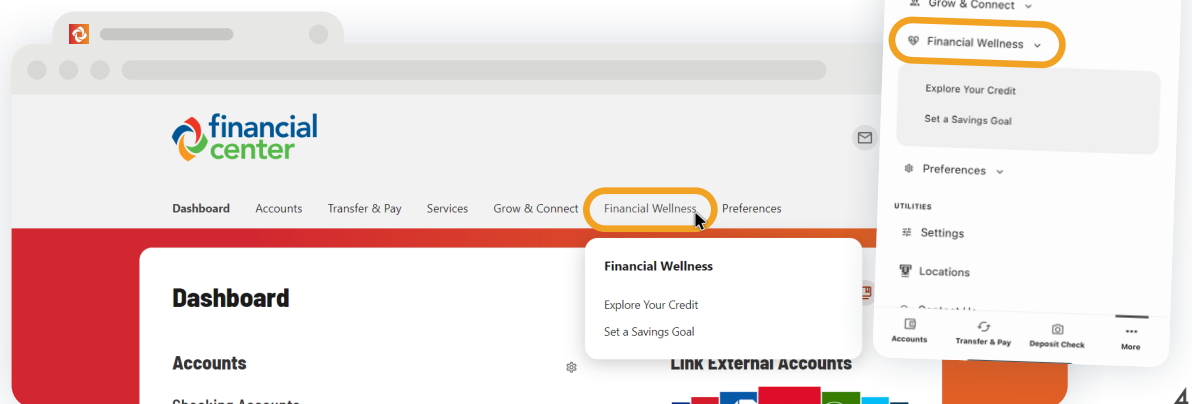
financial center

Dashboard Accounts Transfer & Pay Services Grow & Connect Financial Wellness Preferences

Financial Wellness

Explore Your Credit

Set a Savings Goal

Dashboard

Accounts

Link External Accounts

Checking Accounts

Grow & Connect

Financial Wellness

Explore Your Credit

Set a Savings Goal

Preferences

UTILITIES

Settings

Locations

Contact Us

Accounts Transfer & Pay Deposit Check More

4